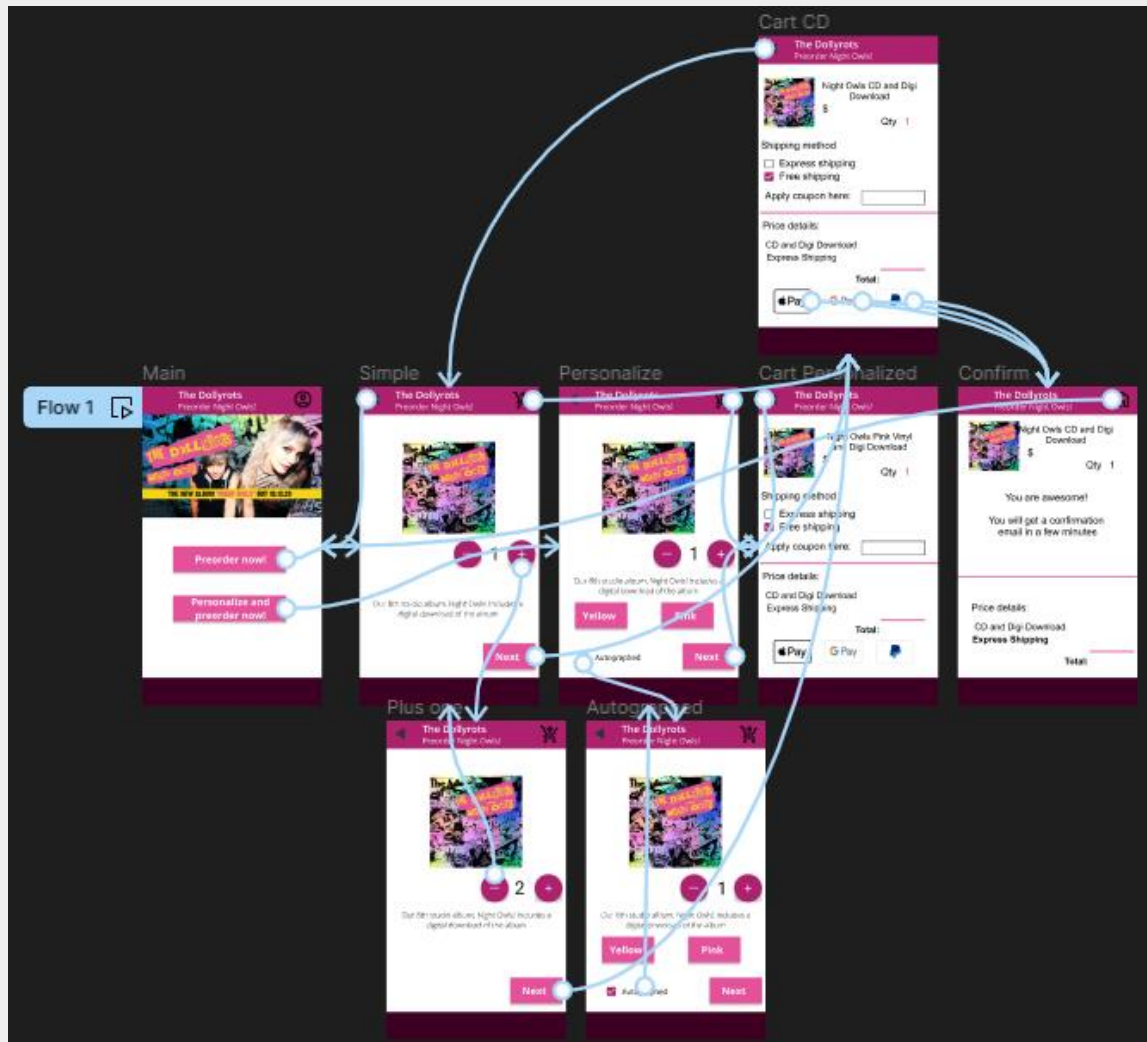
Cart CD

The Dollyrots
Preorder Night Owls!

Night Owls CD and Digi Download
$
Qty 1

Shipping method
Express shipping
Free shipping
Apply coupon here:

Price details:
CD and Digi Download
Express Shipping
Total:

Pay

Main

Flow 1

The Dollyrots
Preorder Night Owls!

THE NEW ALBUM NIGHT OWLS OUT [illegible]

Preorder now!

Personalize and preorder now!

Simple

The Dollyrots
Preorder Night Owls!

1

Our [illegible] studio album, Night Owls! includes a digital download of the album

Next

Personalize

The Dollyrots
Preorder Night Owls!

1

Our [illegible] studio album, Night Owls! includes a digital download of the album

Yellow

Pink

Autographed

Next

Cart Personalized

The Dollyrots
Preorder Night Owls!

Night Owls Pink Vinyl and Digi Download
Qty 1

Shipping method
Express shipping
Free shipping
Apply coupon here:

Price details:
CD and Digi Download
Express Shipping
Total:

Pay
G Pay

Confirm

The Dollyrots
Preorder Night Owls!

Night Owls CD and Digi Download
$
Qty 1

You are awesome!

You will get a confirmation email in a few minutes

Price details:
CD and Digi Download
Express Shipping
Total:

Plus one

The Dollyrots
Preorder Night Owls!

2

Our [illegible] studio album, Night Owls! includes a digital download of the album

Next

Autographed

The Dollyrots
Preorder Night Owls!

1

Our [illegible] studio album, Night Owls! includes a digital download of the album

Yellow

Pink

Autographed

Next